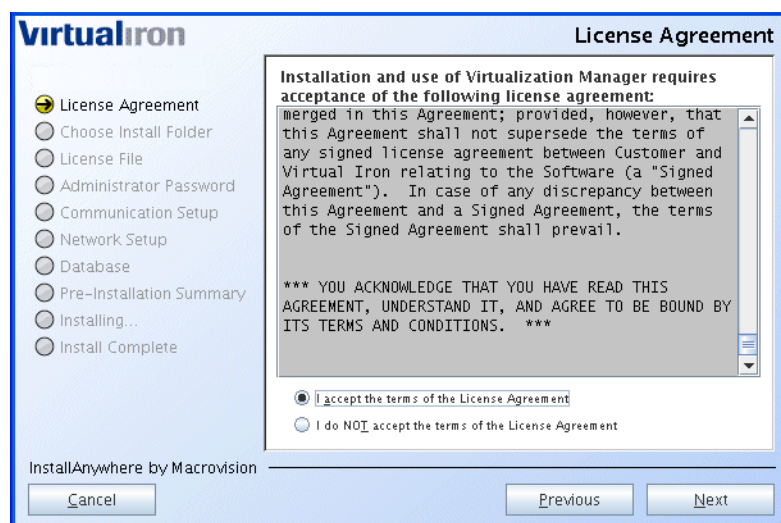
Virtualiron

License Agreement

License Agreement
Choose Install Folder
License File
Administrator Password
Communication Setup
Network Setup
Database
Pre-Installation Summary
Installing...
Install Complete

Installation and use of Virtualization Manager requires acceptance of the following license agreement:

merged in this Agreement; provided, however, that this Agreement shall not supersede the terms of any signed license agreement between Customer and Virtual Iron relating to the Software (a "Signed Agreement"). In case of any discrepancy between this Agreement and a Signed Agreement, the terms of the Signed Agreement shall prevail.

*** YOU ACKNOWLEDGE THAT YOU HAVE READ THIS AGREEMENT, UNDERSTAND IT, AND AGREE TO BE BOUND BY ITS TERMS AND CONDITIONS. ***

I accept the terms of the License Agreement

I do NOT accept the terms of the License Agreement

InstallAnywhere by Macrovision

Cancel

Previous

Next